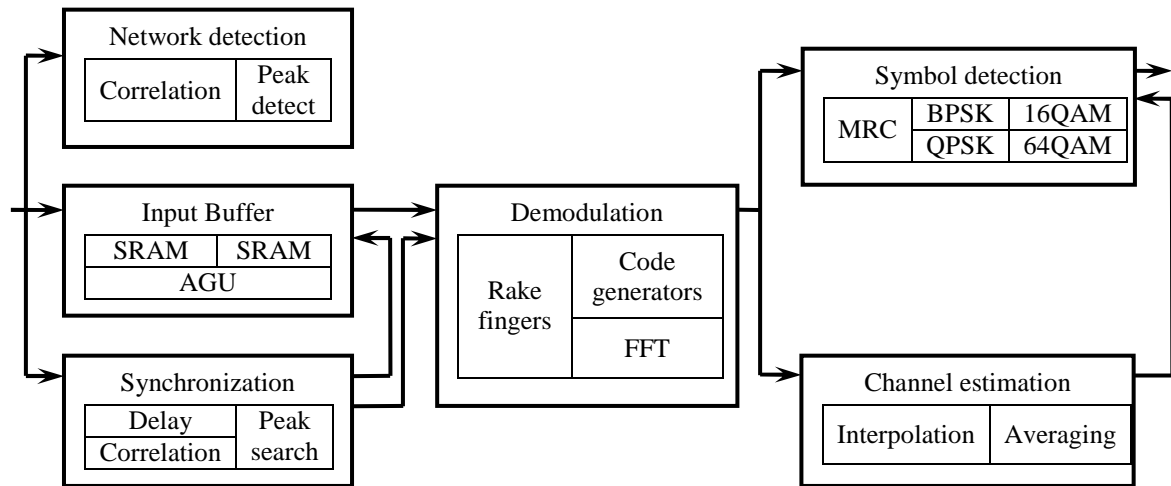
Network detection

Correlation | Peak detect

Input Buffer

SRAM | SRAM
AGU

Synchronization

Delay
Correlation | Peak search

Demodulation

Rake fingers | Code generators
FFT

Symbol detection

MRC | BPSK | 16QAM
QPSK | 64QAM

Channel estimation

Interpolation | Averaging